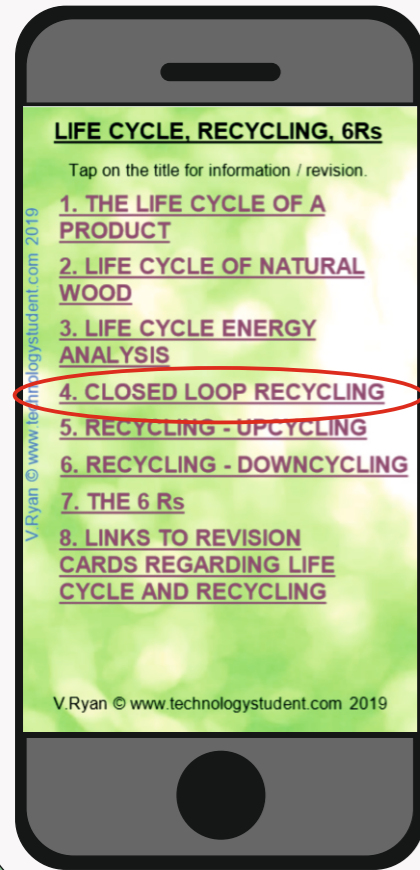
LIFE CYCLE, RECYCLING, 6Rs

Tap on the title for information / revision.

1. THE LIFE CYCLE OF A PRODUCT

2. LIFE CYCLE OF NATURAL WOOD

3. LIFE CYCLE ENERGY ANALYSIS

4. CLOSED LOOP RECYCLING

5. RECYCLING - UPCYCLING

6. RECYCLING - DOWNCYCLING

7. THE 6 Rs

8. LINKS TO REVISION CARDS REGARDING LIFE CYCLE AND RECYCLING

V.Ryan © www.technologystudent.com 2019

V.Ryan © www.technologystudent.com 2019